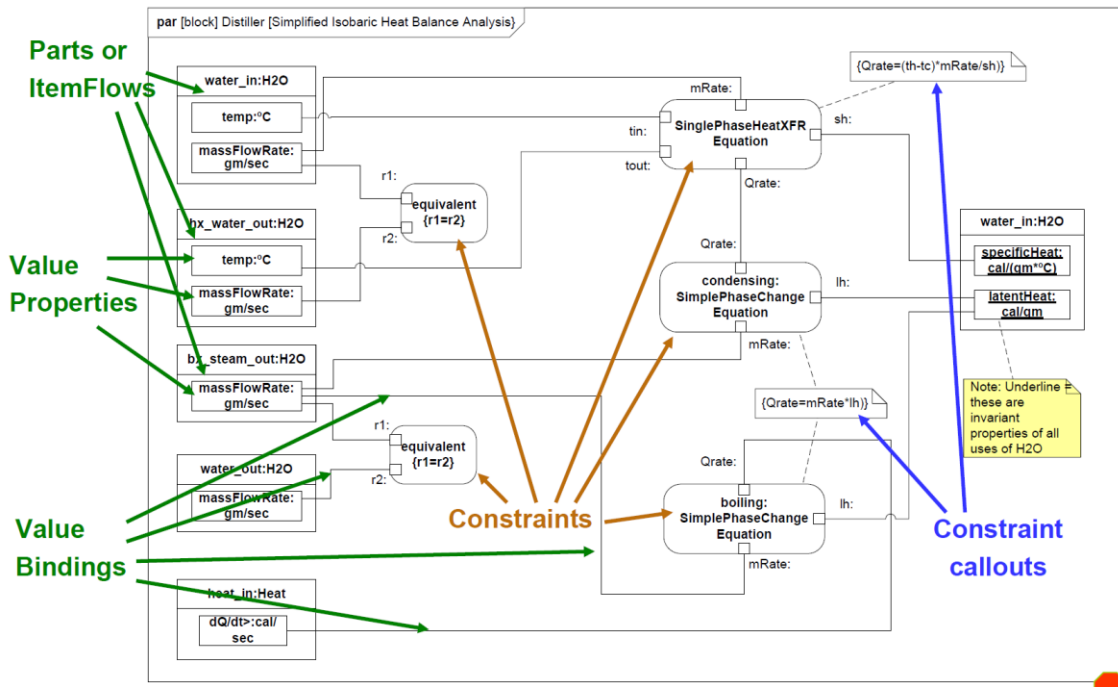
par [block] Distiller [Simplified Isobaric Heat Balance Analysis]

Parts or ItemFlows

Value Properties

Value Bindings

water_in:H2O
temp:°C
massFlowRate: gm/sec

hx_water_out:H2O
temp:°C
massFlowRate: gm/sec

hx_steam_out:H2O
massFlowRate: gm/sec

water_out:H2O
massFlowRate: gm/sec

heat_in:Heat
dQ/dt>:cal/ sec

r1:
equivalent {r1=r2}
r2:

r1:
equivalent {r1=r2}
r2:

{Qrate=(th-tc)*mRate/sh)}

mRate:
tin:
SinglePhaseHeatXFR Equation
sh:
tout:
Qrate:

Qrate:
condensing: SimplePhaseChange Equation
lh:
mRate:

{Qrate=mRate*lh)}

Qrate:
boiling: SimplePhaseChange Equation
lh:
mRate:

water_in:H2O
specificHeat: cal/(gm*°C)
latentHeat: cal/gm

Note: Underline = these are invariant properties of all uses of H2O

Constraints

Constraint callouts